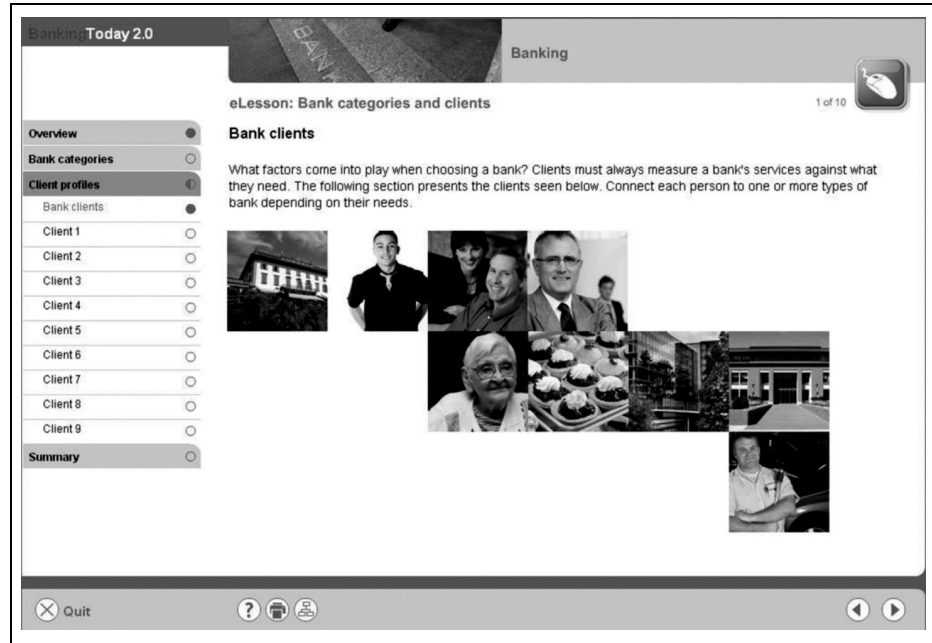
Banking Today 2.0

Banking

eLesson: Bank categories and clients

1 of 10

Overview

Bank categories

Client profiles

Bank clients

Client 1

Client 2

Client 3

Client 4

Client 5

Client 6

Client 7

Client 8

Client 9

Summary

Bank clients

What factors come into play when choosing a bank? Clients must always measure a bank's services against what they need. The following section presents the clients seen below. Connect each person to one or more types of bank depending on their needs.

Quit